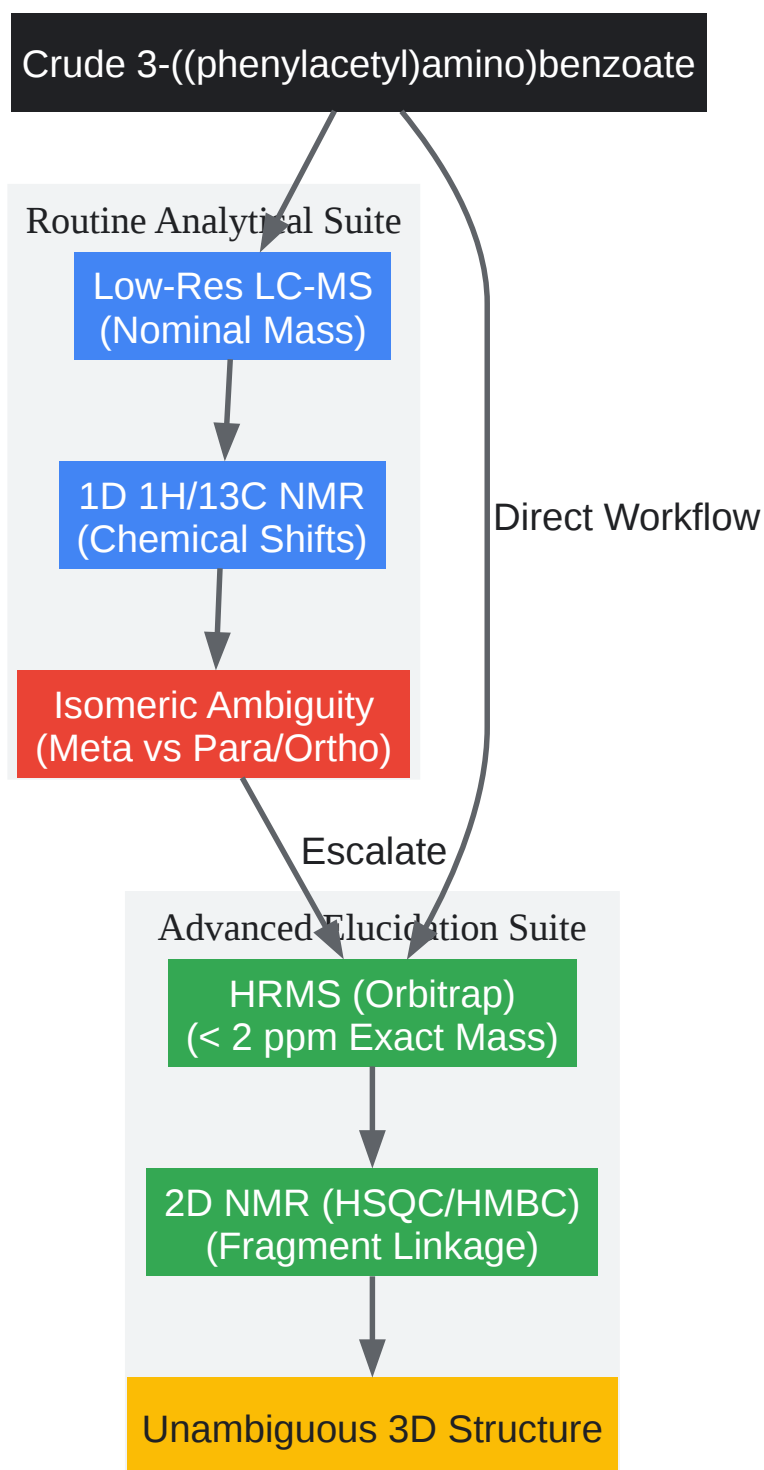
Crude 3-((phenylacetyl)amino)benzoate

Routine Analytical Suite

Low-Res LC-MS
(Nominal Mass)

1D 1H/13C NMR
(Chemical Shifts)

Isomeric Ambiguity
(Meta vs Para/Ortho)

Direct Workflow

Escalate

Advanced Elucidation Suite

HRMS (Orbitrap)
(< 2 ppm Exact Mass)

2D NMR (HSQC/HMBC)
(Fragment Linkage)

Unambiguous 3D Structure